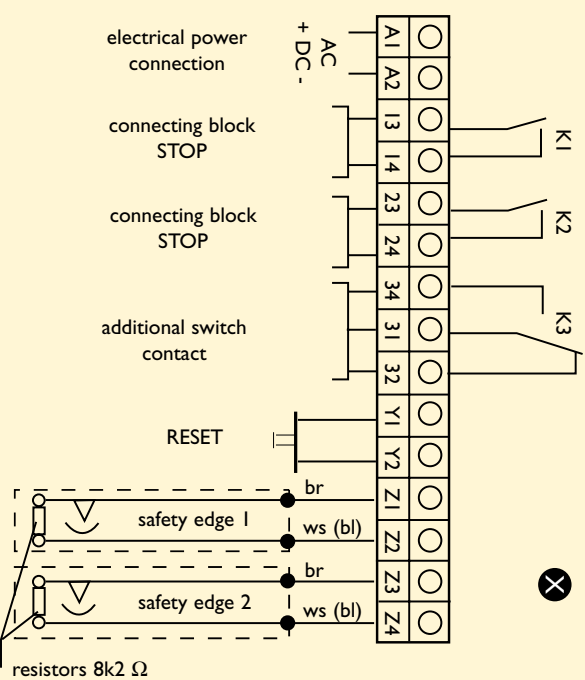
electrical power connection

AC
+ DC -

A1
A2

connecting block STOP

13
14

K1

connecting block STOP

23
24

K2

additional switch contact

34
31
32

K3

RESET

Y1
Y2

br
safety edge 1
ws (bl)

Z1
Z2

br
safety edge 2
ws (bl)

Z3
Z4

resistors 8k2 $\Omega$